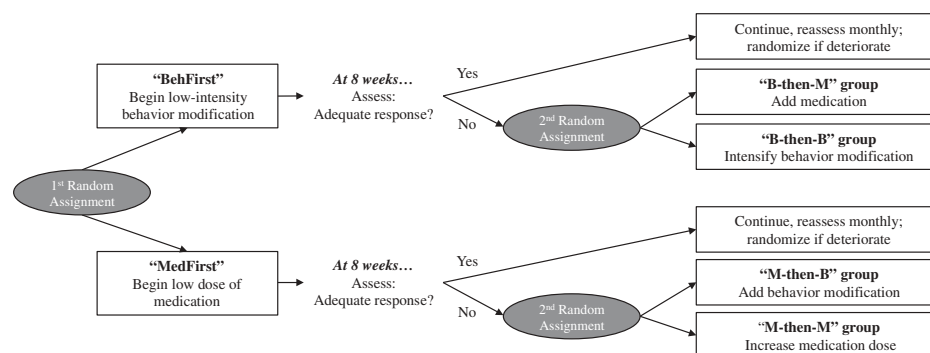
"BehFirst"
Begin low-intensity behavior modification

At 8 weeks…
Assess:
Adequate response?

Yes

No

Continue, reassess monthly; randomize if deteriorate

2nd Random Assignment

"B-then-M" group
Add medication

"B-then-B" group
Intensify behavior modification

1st Random Assignment

"MedFirst"
Begin low dose of medication

At 8 weeks…
Assess:
Adequate response?

Yes

No

Continue, reassess monthly; randomize if deteriorate

2nd Random Assignment

"M-then-B" group
Add behavior modification

"M-then-M" group
Increase medication dose